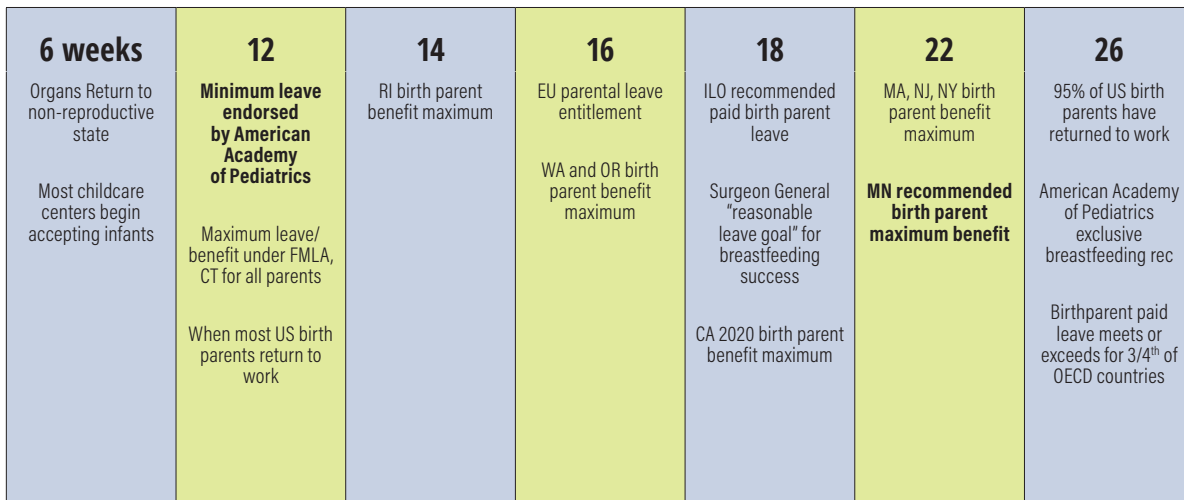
| 6 weeks | 12 | 14 | 16 | 18 | 22 | 26 |
|---|---|---|---|---|---|---|
| Organs Return to non-reproductive state<br><br>Most childcare centers begin accepting infants | **Minimum leave endorsed by American Academy of Pediatrics**<br><br>Maximum leave/ benefit under FMLA, CT for all parents<br><br>When most US birth parents return to work | RI birth parent benefit maximum | EU parental leave entitlement<br><br>WA and OR birth parent benefit maximum | ILO recommended paid birth parent leave<br><br>Surgeon General "reasonable leave goal" for breastfeeding success<br><br>CA 2020 birth parent benefit maximum | MA, NJ, NY birth parent benefit maximum<br><br>**MN recommended birth parent maximum benefit** | 95% of US birth parents have returned to work<br><br>American Academy of Pediatrics exclusive breastfeeding rec<br><br>Birthparent paid leave meets or exceeds for 3/4$^{th}$ of OECD countries |